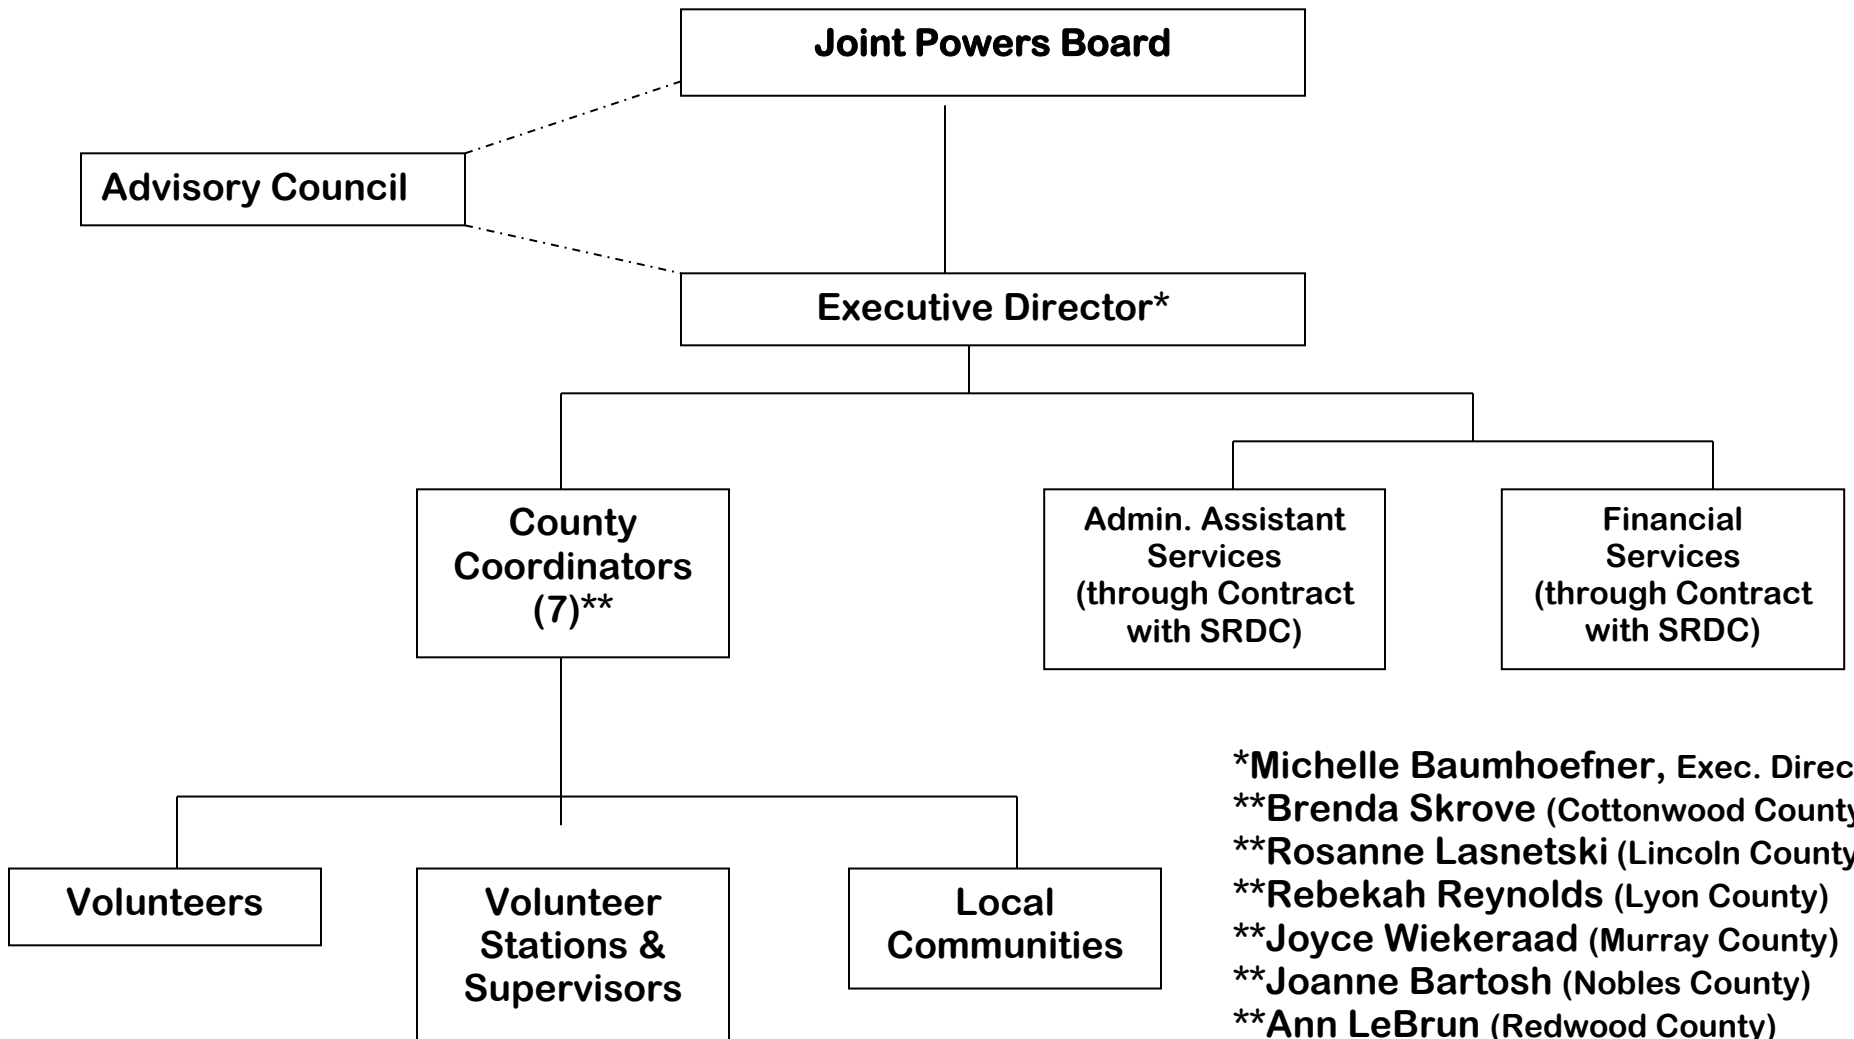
Joint Powers Board

Advisory Council

Executive Director*

County Coordinators (7)**

Admin. Assistant Services (through Contract with SRDC)

Financial Services (through Contract with SRDC)

Volunteers

Volunteer Stations & Supervisors

Local Communities

*Michelle Baumhoefner, Exec. Direc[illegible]
**Brenda Skrove (Cottonwood County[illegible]
**Rosanne Lasnetski (Lincoln County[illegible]
**Rebekah Reynolds (Lyon County)
**Joyce Wiekeraad (Murray County)
**Joanne Bartosh (Nobles County)
**Ann LeBrun (Redwood County)